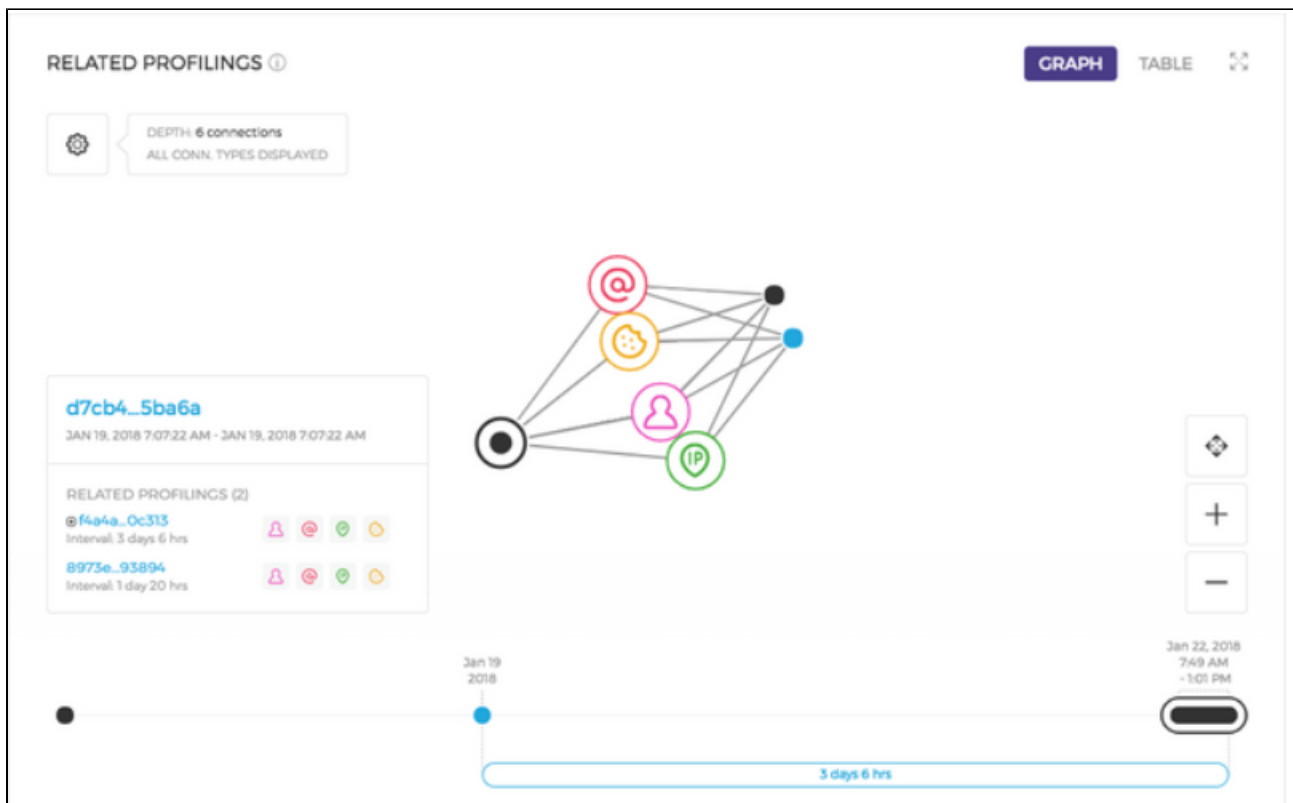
RELATED PROFILINGS ⓘ

GRAPH TABLE

DEPTH: 6 connections
ALL CONN. TYPES DISPLAYED

@

IP

d7cb4...5ba6a
JAN 19, 2018 7:07:22 AM - JAN 19, 2018 7:07:22 AM

RELATED PROFILINGS (2)

f4a4a...0c313
Interval: 3 days 6 hrs

8973e...93894
Interval: 1 day 20 hrs

+

−

Jan 19
2018

Jan 22, 2018
7:49 AM
- 1:01 PM

3 days 6 hrs